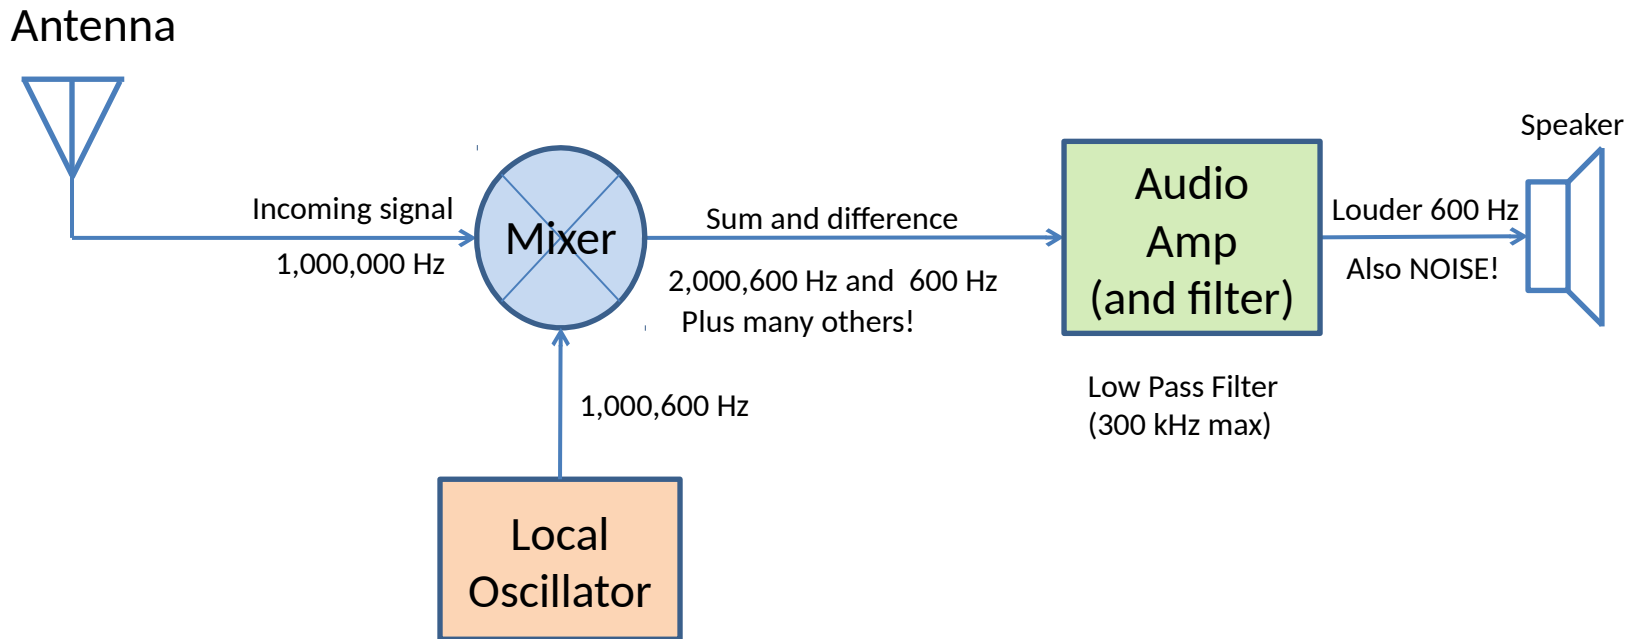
Antenna

Incoming signal
1,000,000 Hz

Mixer

Sum and difference
2,000,600 Hz and 600 Hz
Plus many others!

1,000,600 Hz

Local Oscillator

Audio Amp (and filter)

Low Pass Filter
(300 kHz max)

Louder 600 Hz
Also NOISE!

Speaker